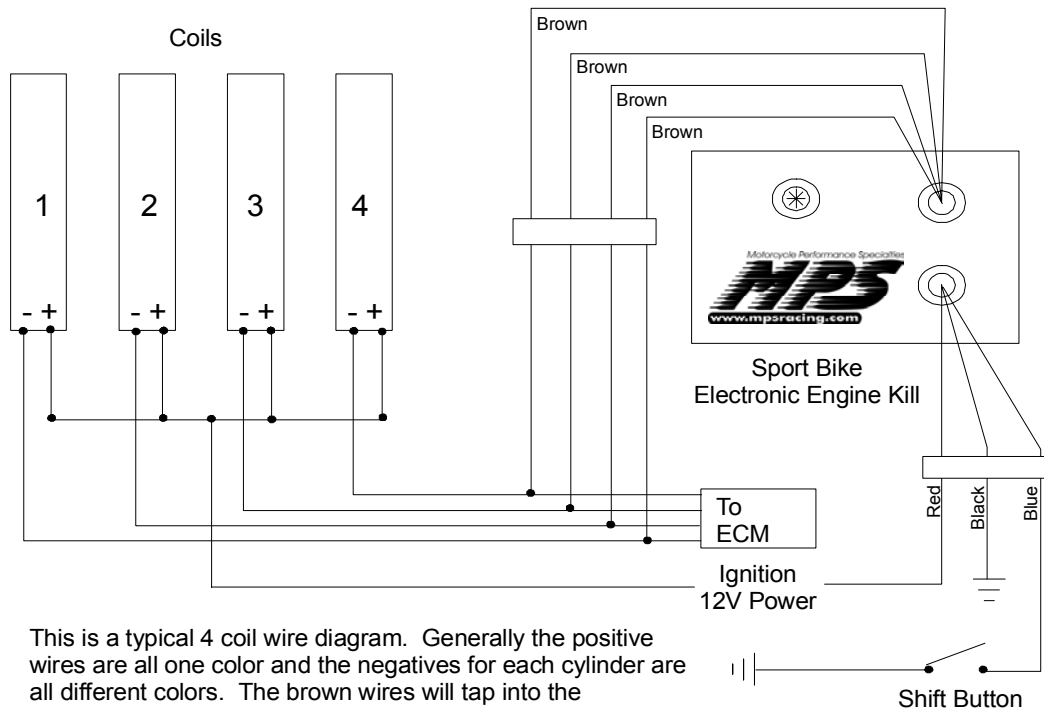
Coils

Brown

Brown

Brown

Brown

1

2

3

4

- +

- +

- +

- +

Motorcycle Performance Specialties

MPS

www.mpsracing.com

Sport Bike
Electronic Engine Kill

To
ECM

Red

Black

Blue

Ignition
12V Power

This is a typical 4 coil wire diagram. Generally the positive wires are all one color and the negatives for each cylinder are all different colors. The brown wires will tap into the

Shift Button